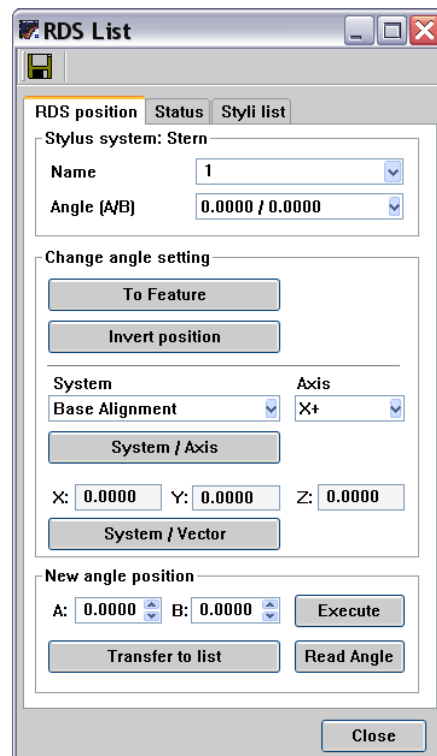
RDS List

RDS position | Status | Styli list

Stylus system: Stern

Name 1

Angle (A/B) 0.0000 / 0.0000

Change angle setting

To Feature

Invert position

System
Base Alignment

Axis
X+

System / Axis

X: 0.0000 Y: 0.0000 Z: 0.0000

System / Vector

New angle position

A: 0.0000 B: 0.0000 Execute

Transfer to list

Read Angle

Close